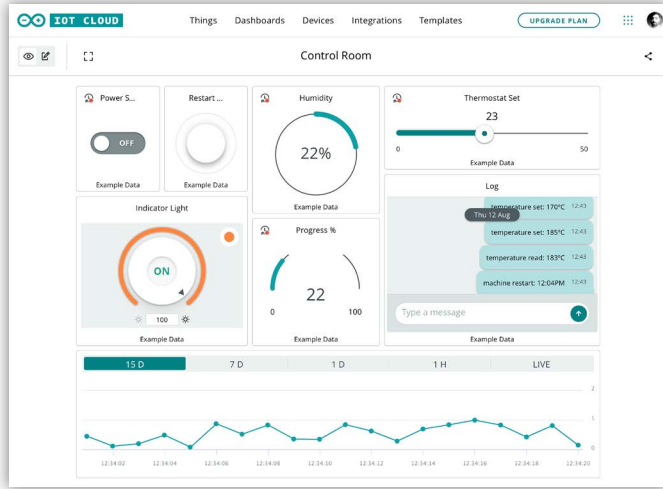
IOT CLOUD

Things Dashboards Devices Integrations Templates UPGRADE PLAN

Control Room

Power S...

OFF

Example Data

Restart ...

Example Data

Humidity

22%

Example Data

Thermostat Set

23

0 50

Example Data

Indicator Light

ON

100

Example Data

Progress %

22

0 100

Example Data

Log

temperature set: 170°C 12:43

Thu 12 Aug

temperature set: 185°C 12:43

temperature read: 183°C 12:43

machine restart: 12:04PM 12:43

Type a message

Example Data

15 D 7 D 1 D 1 H LIVE

2

1

0

12:34:02 12:34:04 12:34:06 12:34:08 12:34:10 12:34:12 12:34:14 12:34:16 12:34:18 12:34:20